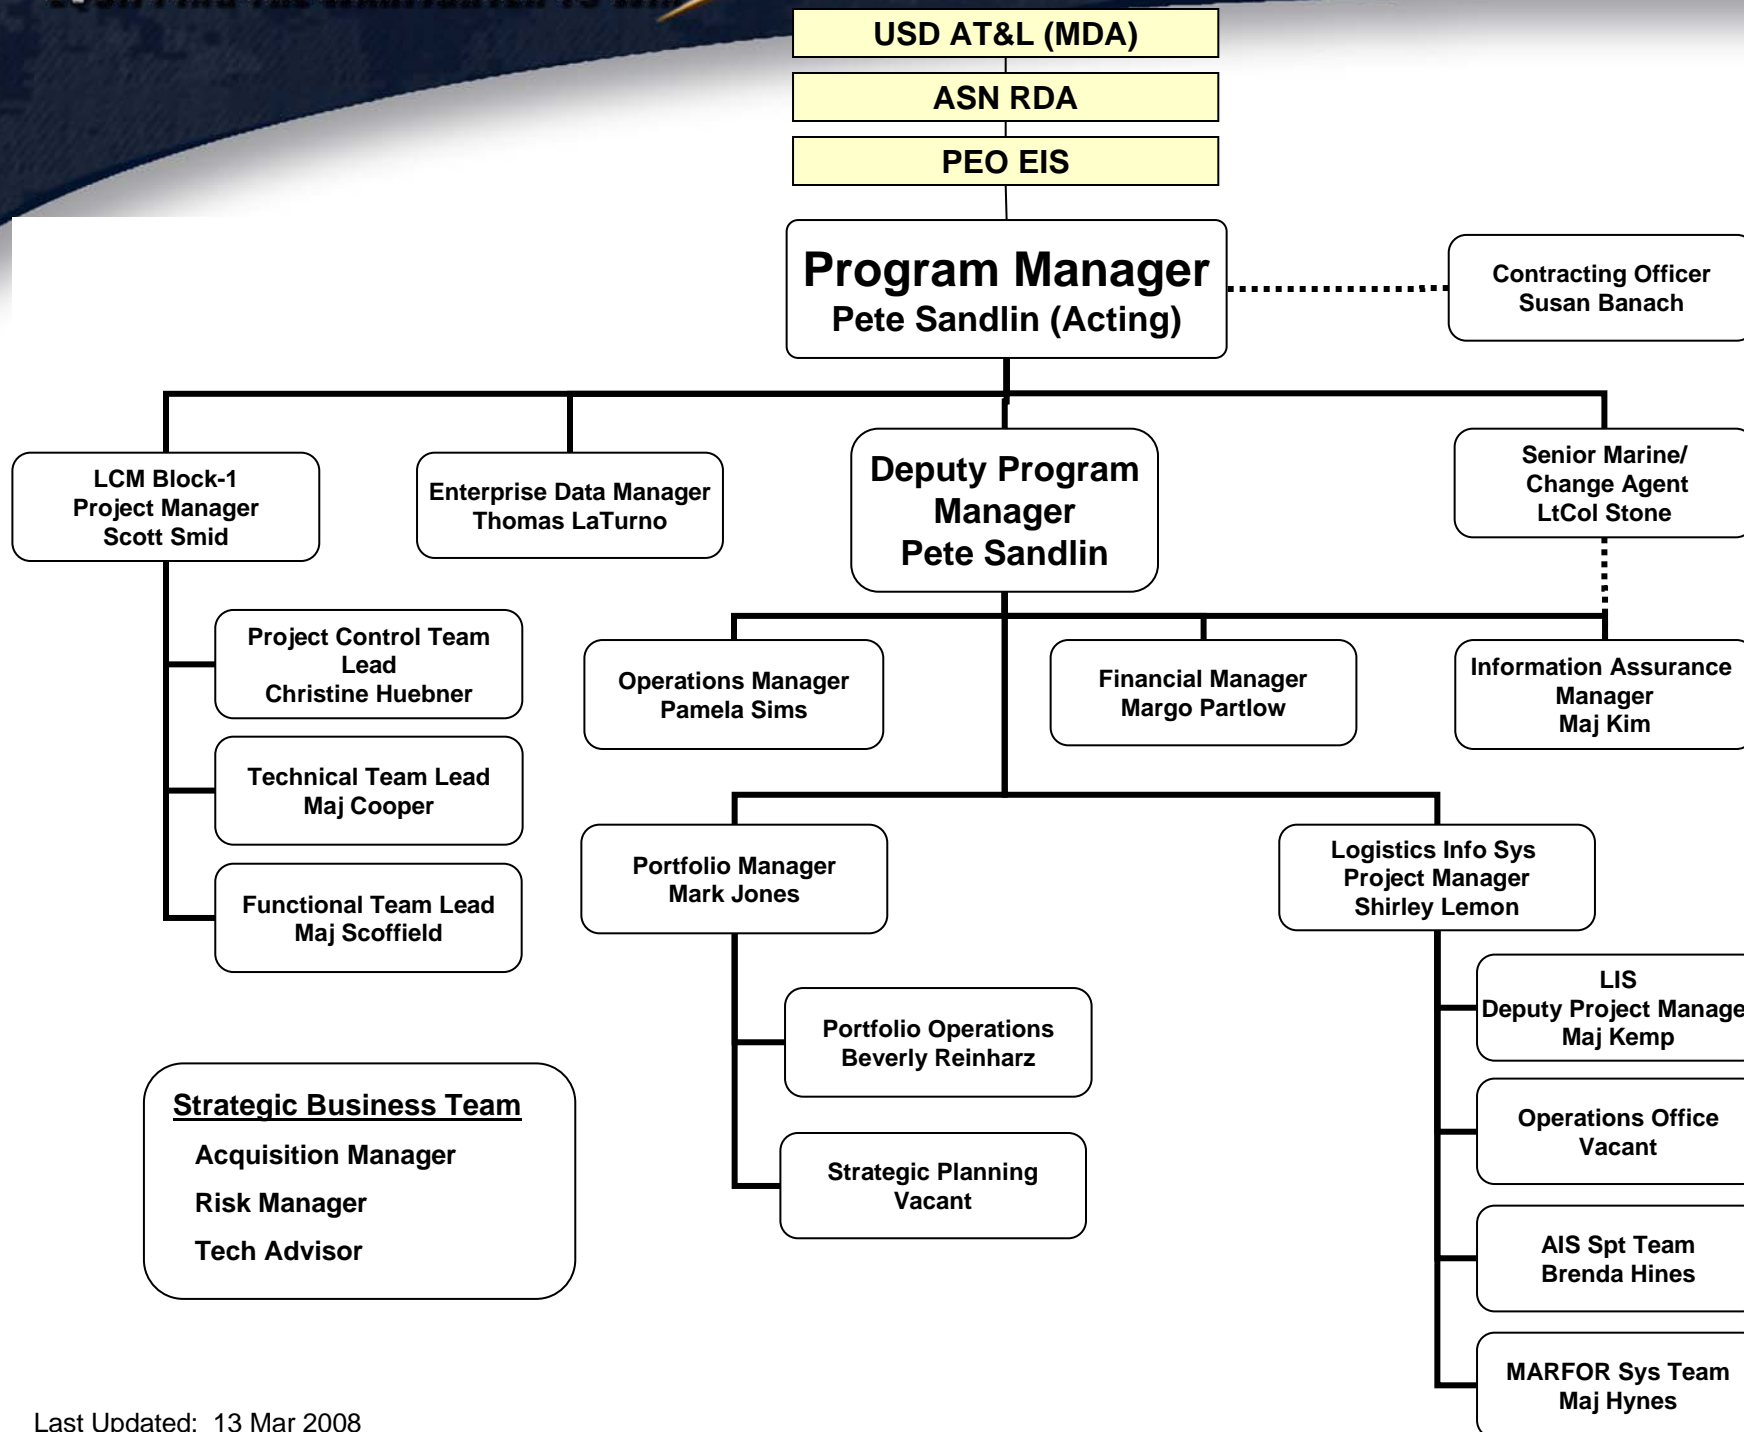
USD AT&L (MDA)

ASN RDA

PEO EIS

Program Manager
Pete Sandlin (Acting)

Contracting Officer
Susan Banach

LCM Block-1
Project Manager
Scott Smid

Enterprise Data Manager
Thomas LaTurno

Deputy Program Manager
Pete Sandlin

Senior Marine/
Change Agent
LtCol Stone

Project Control Team Lead
Christine Huebner

Operations Manager
Pamela Sims

Financial Manager
Margo Partlow

Information Assurance Manager
Maj Kim

Technical Team Lead
Maj Cooper

Functional Team Lead
Maj Scoffield

Portfolio Manager
Mark Jones

Logistics Info Sys
Project Manager
Shirley Lemon

LIS
Deputy Project Manage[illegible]
Maj Kemp

Portfolio Operations
Beverly Reinharz

Operations Office
Vacant

Strategic Business Team
Acquisition Manager
Risk Manager
Tech Advisor

Strategic Planning
Vacant

AIS Spt Team
Brenda Hines

MARFOR Sys Team
Maj Hynes

Last Updated: 13 Mar 2008